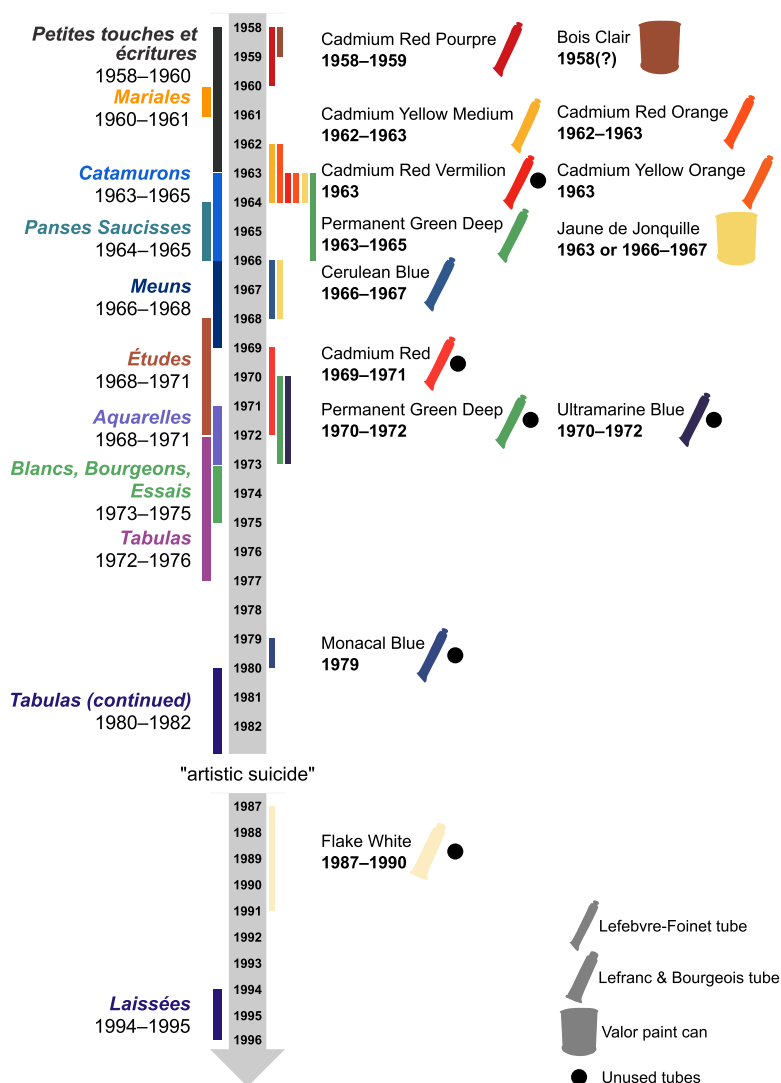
Petites touches et écritures
1958–1960
Mariales
1960–1961
Catamurons
1963–1965
Panses Saucisses
1964–1965
Meuns
1966–1968
Études
1968–1971
Aquarelles
1968–1971
Blancs, Bourgeons, Essais
1973–1975
Tabulas
1972–1976
Tabulas (continued)
1980–1982
Laissées
1994–1995

1958
1959
1960
1961
1962
1963
1964
1965
1966
1967
1968
1969
1970
1971
1972
1973
1974
1975
1976
1977
1978
1979
1980
1981
1982

"artistic suicide"

1987
1988
1989
1990
1991
1992
1993
1994
1995
1996

Cadmium Red Pourpre
1958–1959

Bois Clair
1958(?)

Cadmium Yellow Medium
1962–1963

Cadmium Red Orange
1962–1963

Cadmium Red Vermilion
1963

Cadmium Yellow Orange
1963

Permanent Green Deep
1963–1965

Jaune de Jonquille
1963 or 1966–1967

Cerulean Blue
1966–1967

Cadmium Red
1969–1971

Permanent Green Deep
1970–1972

Ultramarine Blue
1970–1972

Monacal Blue
1979

Flake White
1987–1990

Lefebvre-Foinet tube
Lefranc & Bourgeois tube
Valor paint can
Unused tubes